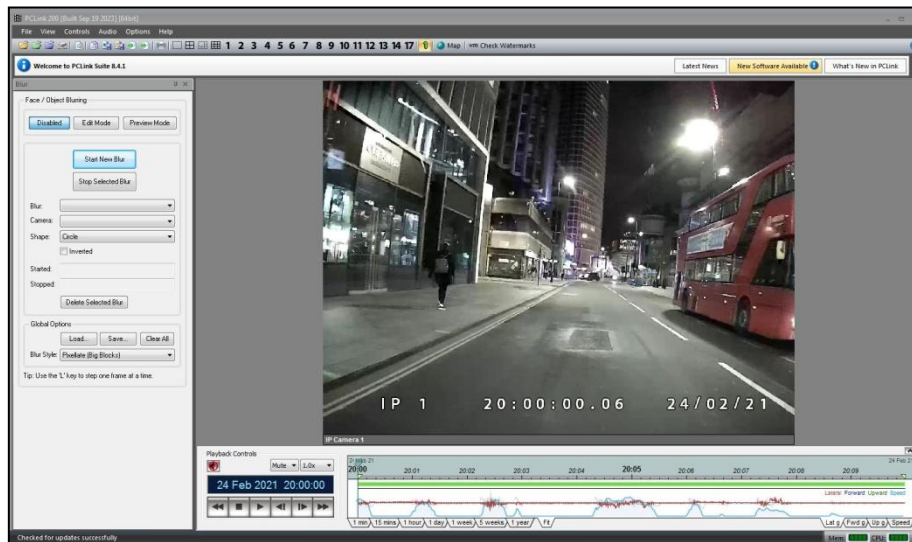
PCLink 200 [Built Sep 19 2023] [64bit]

File View Controls Audio Options Help

1 2 3 4 5 6 7 8 9 10 11 12 13 14 17 Map Check Watermarks

Welcome to PCLink Suite 8.4.1

Latest News New Software Available What's New in PCLink

Blur

Face / Object Blurring

Disabled Edit Mode Preview Mode

Start New Blur

Stop Selected Blur

Blur:

Camera:

Shape: Circle

Inverted

Started:

Stopped:

Delete Selected Blur

Global Options

Load... Save... Clear All

Blur Style: Pixellate (Big Blocks)

Tip: Use the 'L' key to step one frame at a time.

IP 1 20:00:00.06 24/02/21

IP Camera 1

Playback Controls

Mute 1.0x

24 Feb 2021 20:00:00

24 Feb 21

20:00 20:01 20:02 20:03 20:04 20:05 20:06 20:07 20:08 20:09

Lateral Forward Upward Speed

1 min 15 mins 1 hour 1 day 1 week 5 weeks 1 year Fit

Lat g Fwd g Up g Speed

Checked for updates successfully

Mem CPU